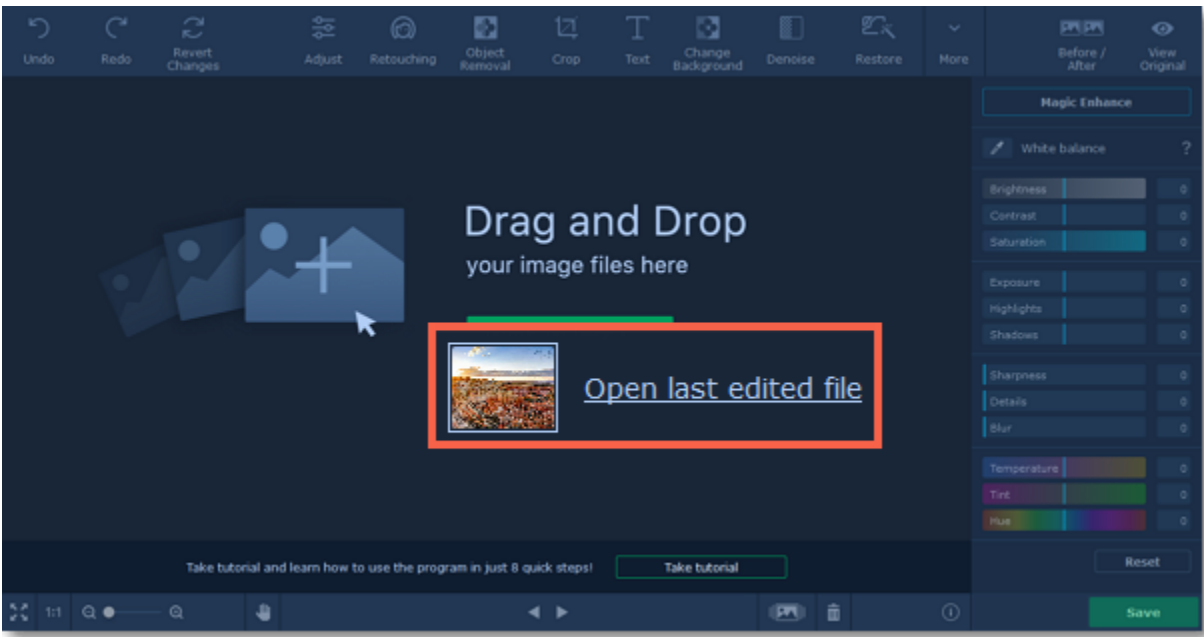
Undo Redo Revert Changes Adjust Retouching Object Removal Crop Text Change Background Denoise Restore More Before / After View Original

Magic Enhance

White balance ?

Brightness 0
Contrast 0
Saturation 0

Exposure 0
Highlights 0
Shadows 0

Sharpness 0
Details 0
Blur 0

Temperature 0
Tint 0
Hue 0

Reset

Drag and Drop
your image files here

Open last edited file

Take tutorial and learn how to use the program in just 8 quick steps!
Take tutorial

1:1

Save